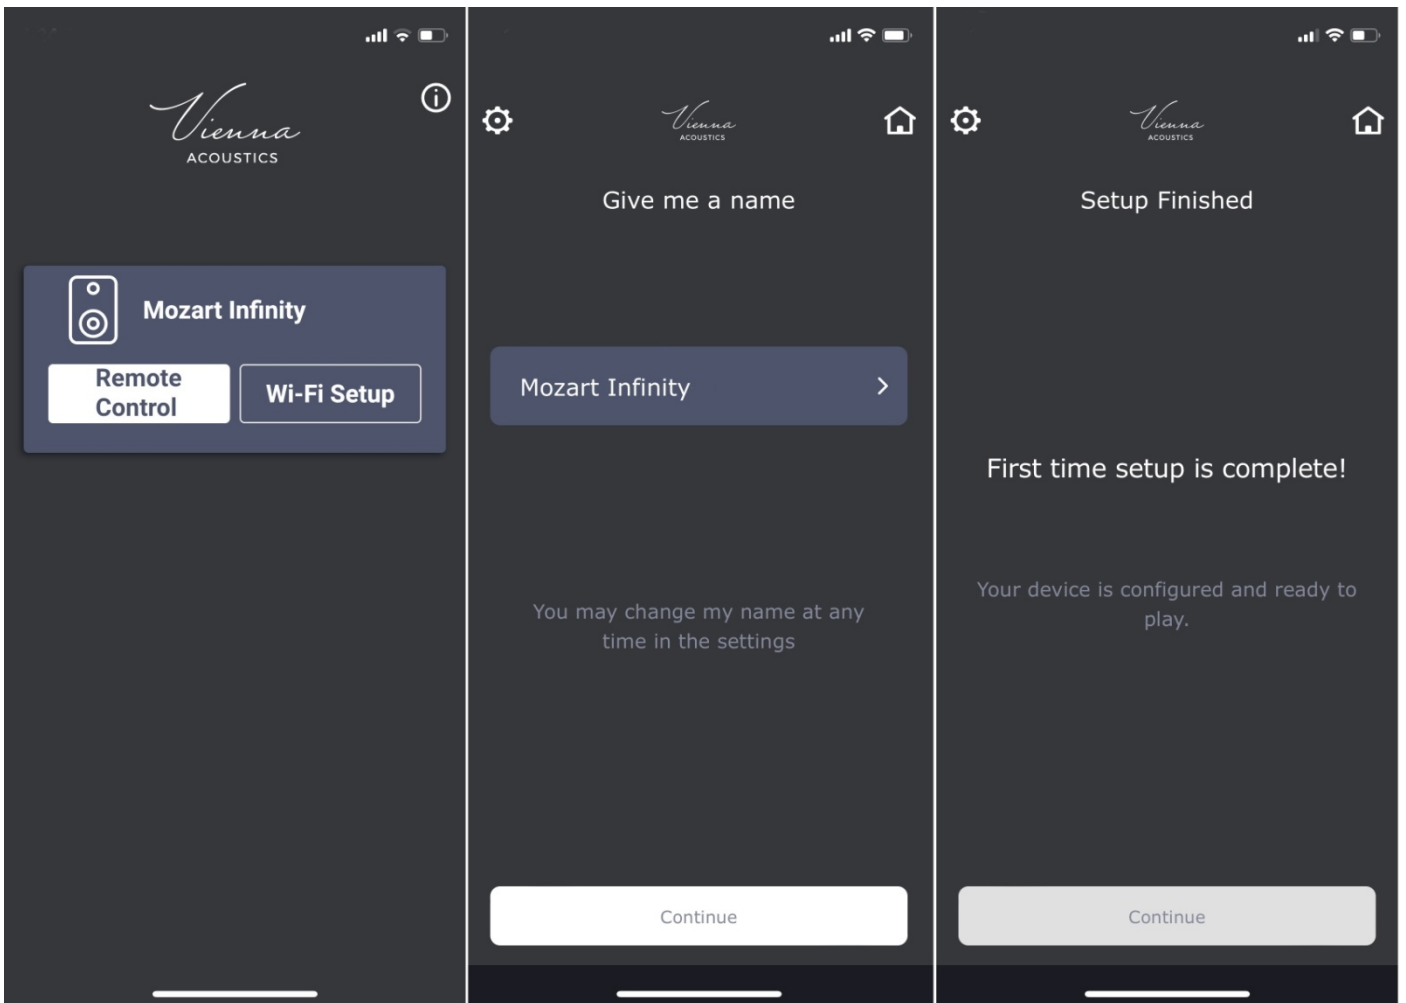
Vienna
ACOUSTICS

Mozart Infinity

Remote Control

Wi-Fi Setup

Vienna
ACOUSTICS

Give me a name

Mozart Infinity

You may change my name at any time in the settings

Continue

Vienna
ACOUSTICS

Setup Finished

First time setup is complete!

Your device is configured and ready to play.

Continue